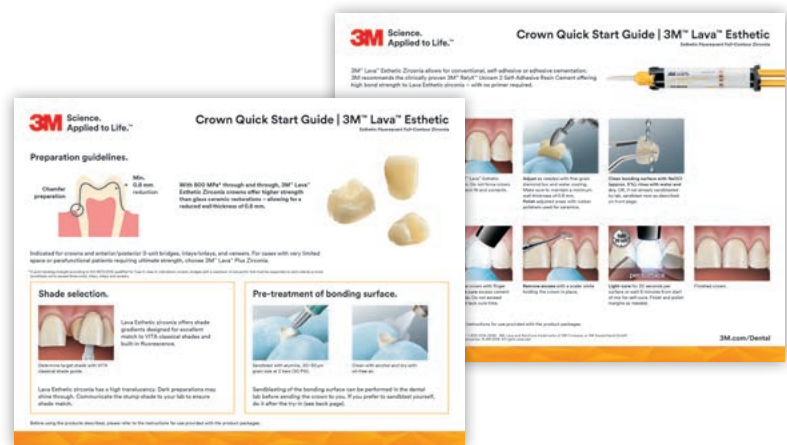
3M Science. Applied to Life.™

Crown Quick Start Guide | 3M™ Lava™ Esthetic

Esthetic Fluorescent Full-Contour Zirconia

3M™ Lava™ Esthetic Zirconia allows for conventional, self-adhesive or adhesive cementation. 3M recommends the clinically proven 3M™ RelyX™ Unicem 2 Self Adhesive Resin Cement offering high bond strength to Lava Esthetic zirconia – with no primer required.

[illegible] Lava™ Esthetic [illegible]

Adjust as needed with fine grit diamond bur and water cooling. Make sure to maintain a minimum wall thickness of 0.8 mm. Polish adjusted areas with rubber polishers used for ceramics.

Clean bonding surface with NaOCl (approx. 5%), rinse with water and dry. OR, if not already sandblasted by lab, sandblast now as described on front page.

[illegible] crown with finger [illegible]

Remove excess with a scaler while holding the crown in place.

Light-cure for 20 seconds per surface or wait 6 minutes from start of mix for self-cure. Finish and polish margins as needed.

Finished crown.

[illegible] instructions for use provided with the product packages.

3M.com/Dental

3M Science. Applied to Life.™

Crown Quick Start Guide | 3M™ Lava™ Esthetic

Esthetic Fluorescent Full-Contour Zirconia

Preparation guidelines.

Chamfer preparation

Min. 0.8 mm reduction

With 800 MPa* through and through, 3M™ Lava™ Esthetic Zirconia crowns offer higher strength than glass ceramic restorations – allowing for a reduced wall thickness of 0.8 mm.

Indicated for crowns and anterior/posterior 3-unit bridges, inlays/onlays, and veneers. For cases with very limited space or parafunctional patients requiring ultimate strength, choose 3M™ Lava™ Plus Zirconia.

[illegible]

Shade selection.

Determine target shade with VITA classical shade guide.

Lava Esthetic zirconia offers shade gradients designed for excellent match to VITA classical shades and built-in fluorescence.

Lava Esthetic zirconia has a high translucency: Dark preparations may shine through. Communicate the stump shade to your lab to ensure shade match.

Pre-treatment of bonding surface.

Sandblast with alumina, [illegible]

Clean with alcohol and dry with oil-free air.

Sandblasting of the bonding surface can be performed in the dental lab before sending the crown to you. If you prefer to sandblast yourself, do it after the try-in (see back page).

Before using the products described, please refer to the instructions for use provided with the product packages.